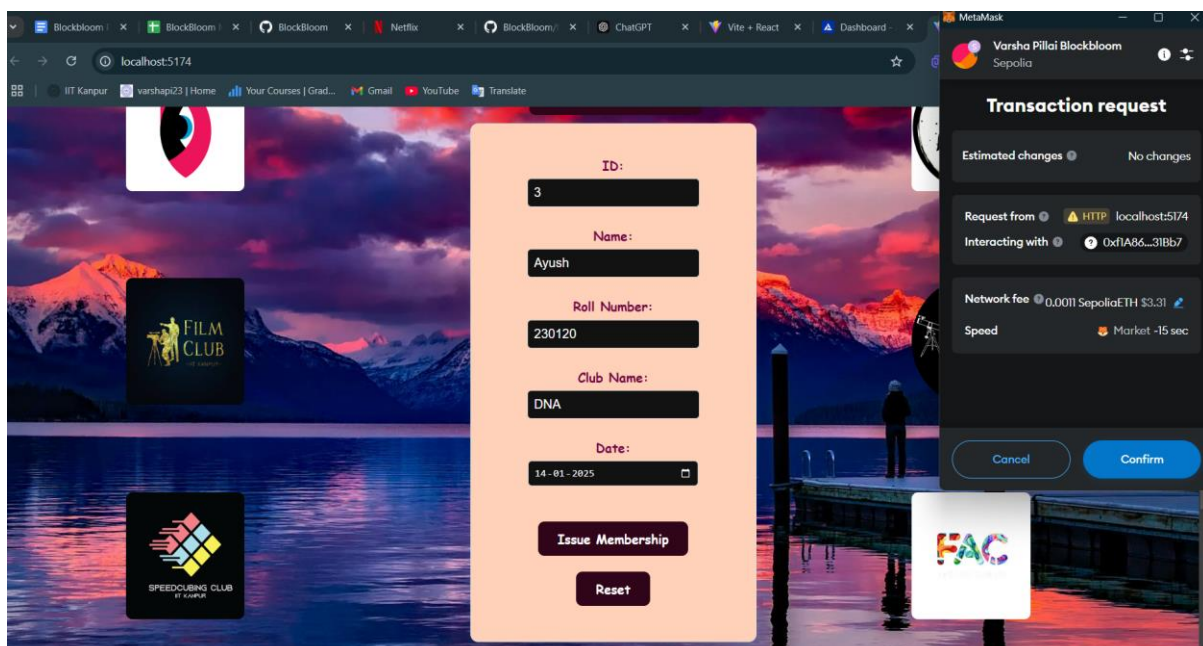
Blockbloom | × BlockBloom | × BlockBloom × Netflix × BlockBloom/ × ChatGPT × Vite + React × Dashboard - ×

localhost:5174

IIT Kanpur varshapi23 | Home Your Courses | Grad... Gmail YouTube Translate

MetaMask

Varsha Pillai Blockbloom
Sepolia

Transaction request

Estimated changes No changes

Request from HTTP localhost:5174
Interacting with 0xf1A86...31Bb7

Network fee 0.0011 SepoliaETH $3.31
Speed Market ~15 sec

Cancel Confirm

FILM CLUB
IIT KANPUR

SPEEDCUBING CLUB
IIT KANPUR

FAC

ID:
3

Name:
Ayush

Roll Number:
230120

Club Name:
DNA

Date:
14-01-2025

Issue Membership

Reset